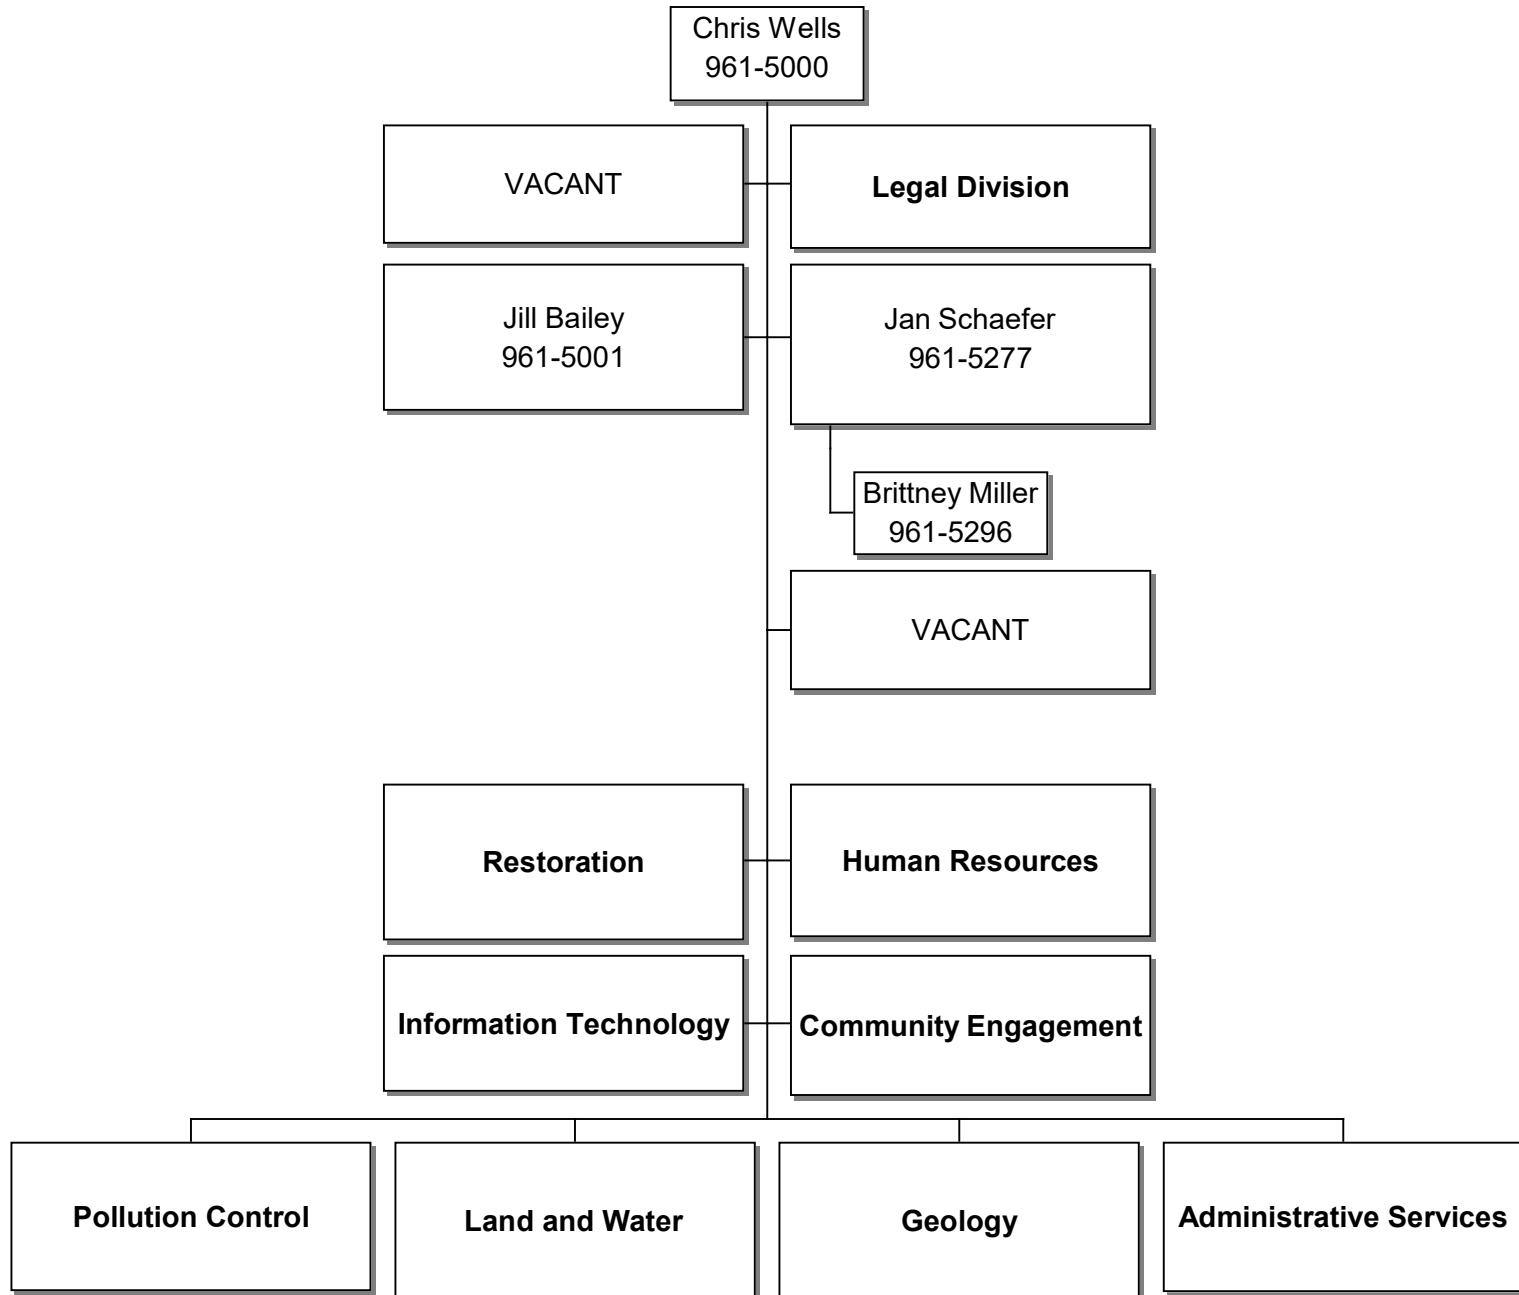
Chris Wells
961-5000

VACANT

Legal Division

Jill Bailey
961-5001

Jan Schaefer
961-5277

Brittney Miller
961-5296

VACANT

Restoration

Human Resources

Information Technology

Community Engagement

Pollution Control

Land and Water

Geology

Administrative Services